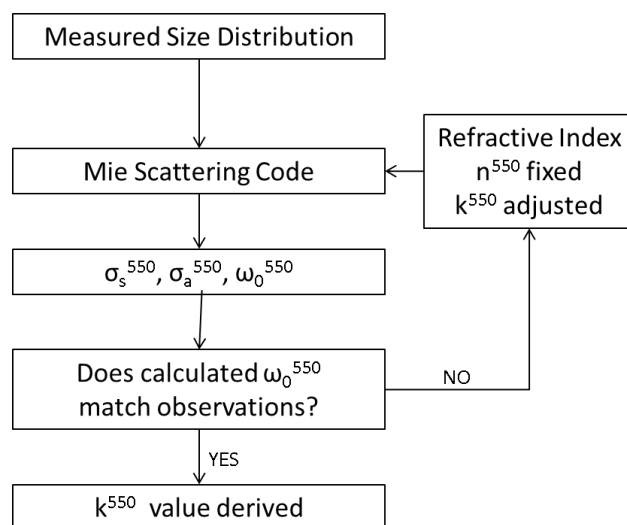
Measured Size Distribution

Mie Scattering Code

Refractive Index $n^{550}$ fixed $k^{550}$ adjusted

$\sigma_s^{550}$, $\sigma_a^{550}$, $\omega_0^{550}$

Does calculated $\omega_0^{550}$ match observations?

NO

YES

$k^{550}$ value derived